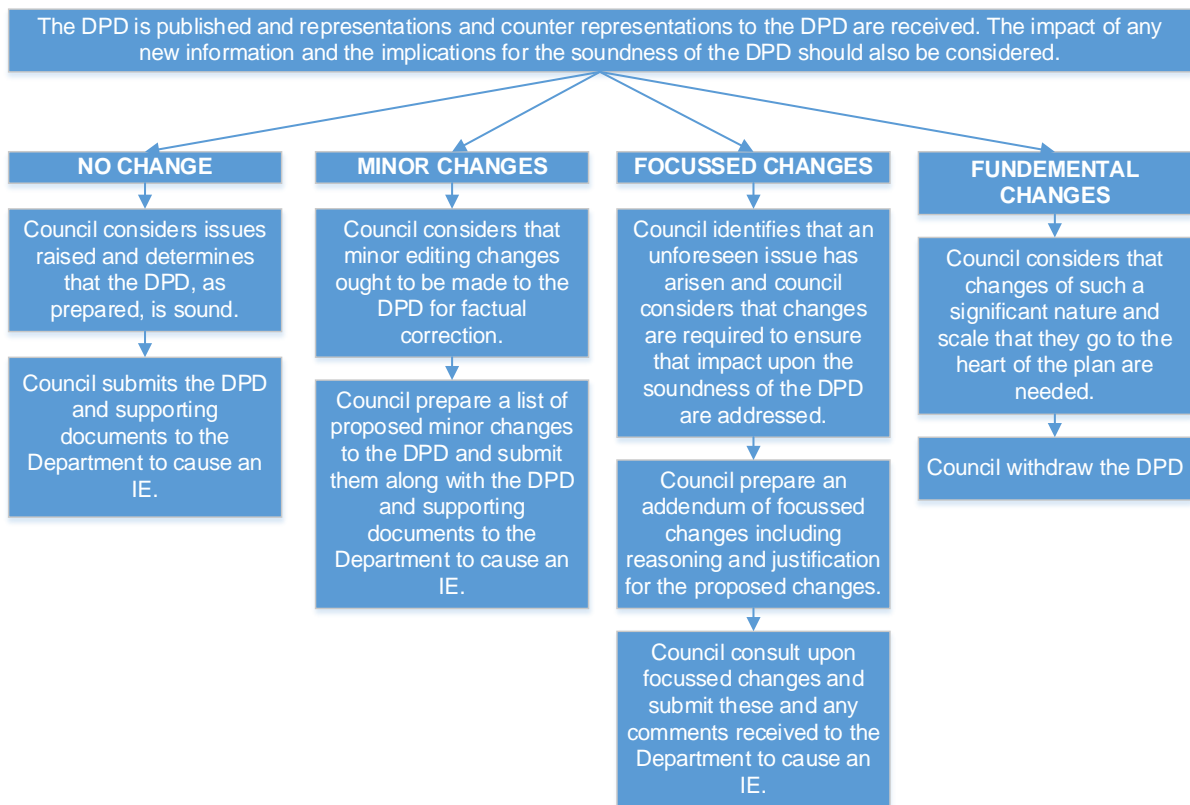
The DPD is published and representations and counter representations to the DPD are received. The impact of any new information and the implications for the soundness of the DPD should also be considered.

NO CHANGE

Council considers issues raised and determines that the DPD, as prepared, is sound.

Council submits the DPD and supporting documents to the Department to cause an IE.

MINOR CHANGES

Council considers that minor editing changes ought to be made to the DPD for factual correction.

Council prepare a list of proposed minor changes to the DPD and submit them along with the DPD and supporting documents to the Department to cause an IE.

FOCUSSED CHANGES

Council identifies that an unforeseen issue has arisen and council considers that changes are required to ensure that impact upon the soundness of the DPD are addressed.

Council prepare an addendum of focussed changes including reasoning and justification for the proposed changes.

Council consult upon focussed changes and submit these and any comments received to the Department to cause an IE.

FUNDEMENTAL CHANGES

Council considers that changes of such a significant nature and scale that they go to the heart of the plan are needed.

Council withdraw the DPD